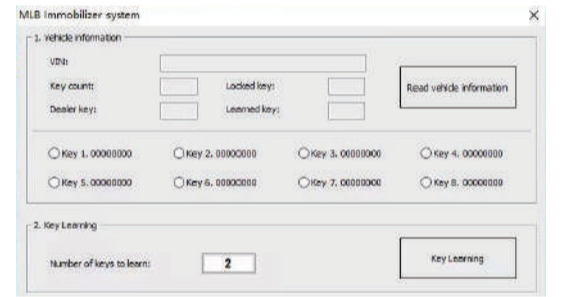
MLB Immobilizer system
×

1. Vehicle information

VIN:

Key count:
Locked key:

Dealer key:
Learned key:

Read vehicle information

Key 1. 00000000
Key 2. 00000000
Key 3. 00000000
Key 4. 00000000

Key 5. 00000000
Key 6. 00000000
Key 7. 00000000
Key 8. 00000000

2. Key Learning

Number of keys to learn:
2

Key Learning